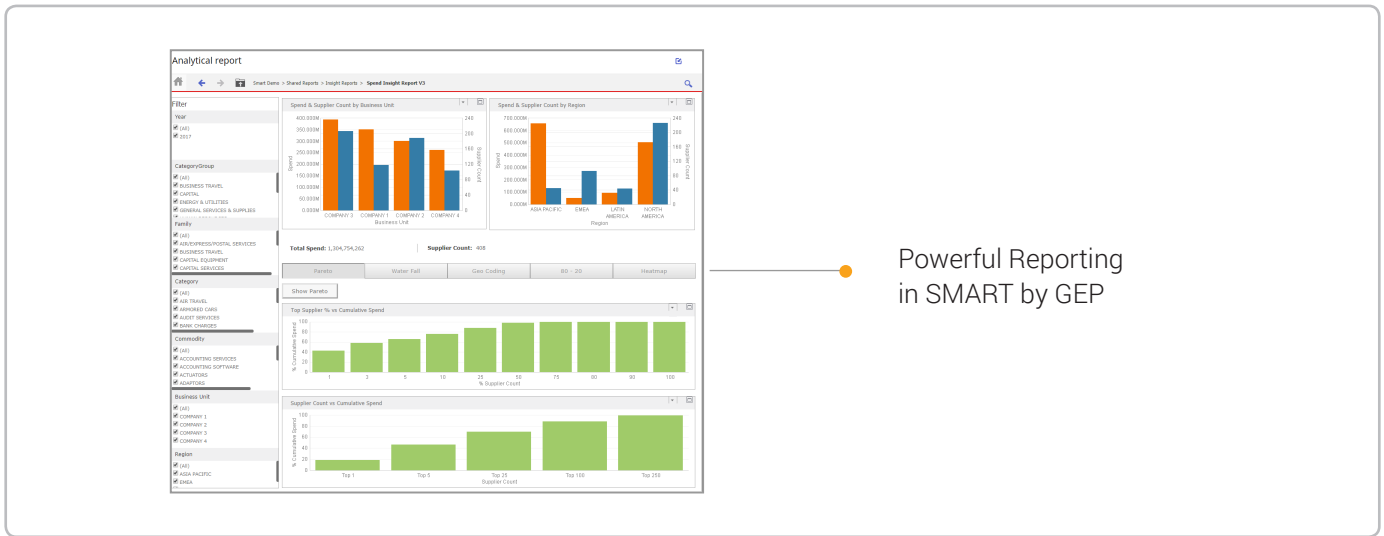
Analytical report

Smart Demo > Shared Reports > Insight Reports > Spend Insight Report V3

Filter

Year
(All)
2017

CategoryGroup
(All)
BUSINESS TRAVEL
CAPITAL
ENERGY & UTILITIES
GENERAL SERVICES & SUPPLIES

Family
(All)
AIR/EXPRESS/POSTAL SERVICES
BUSINESS TRAVEL
CAPITAL EQUIPMENT
CAPITAL SERVICES

Category
(All)
AIR TRAVEL
ARMORED CARS
AUDIT SERVICES
BANK CHARGES

Commodity
(All)
ACCOUNTING SERVICES
ACCOUNTING SOFTWARE
ACTUATORS
ADAPTORS

Business Unit
(All)
COMPANY 1
COMPANY 2
COMPANY 3
COMPANY 4

Region
(All)
ASIA PACIFIC
EMEA

Spend & Supplier Count by Business Unit
400.000M 350.000M 300.000M 250.000M 200.000M 150.000M 100.000M 50.000M 0.000M
240 200 160 120 80 40 0
Spend
Supplier Count
COMPANY 3 COMPANY 1 COMPANY 2 COMPANY 4
Business Unit

Spend & Supplier Count by Region
700.000M 600.000M 500.000M 400.000M 300.000M 200.000M 100.000M 0.000M
240 200 160 120 80 40 0
Spend
Supplier Count
ASIA PACIFIC EMEA LATIN AMERICA NORTH AMERICA
Region

Total Spend: 1,304,754,262
Supplier Count: 408

Pareto | Water Fall | Geo Coding | 80 - 20 | Heatmap

Show Pareto

Top Supplier % vs Cumulative Spend
100 80 60 40 20 0
% Cumulative Spend
1 3 5 10 25 50 75 80 90 100
% Supplier Count

Supplier Count vs Cumulative Spend
100 80 60 40 20 0
% Cumulative Spend
Top 1 Top 5 Top 25 Top 100 Top 250
Supplier Count

Powerful Reporting in SMART by GEP